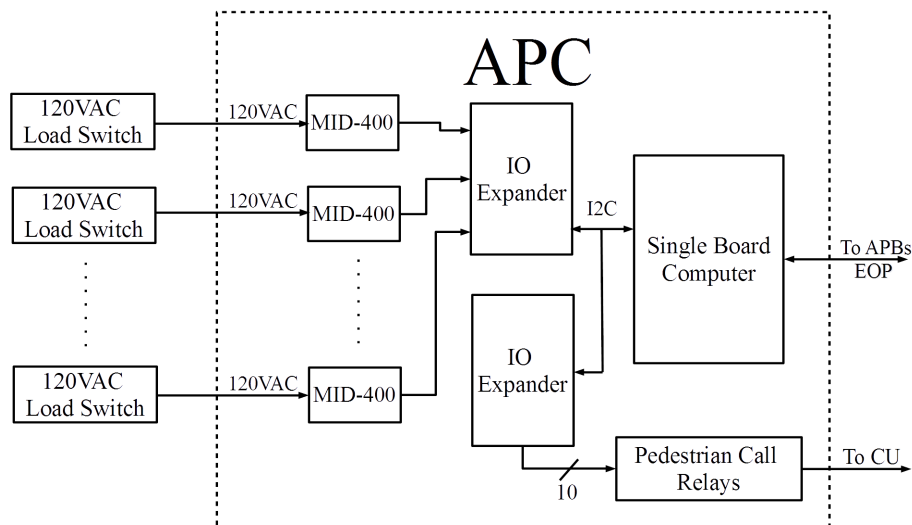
APC

120VAC Load Switch

120VAC

MID-400

120VAC Load Switch

120VAC

MID-400

120VAC Load Switch

120VAC

MID-400

IO Expander

I2C

Single Board Computer

To APBs
EOP

IO Expander

Pedestrian Call Relays

10

To CU